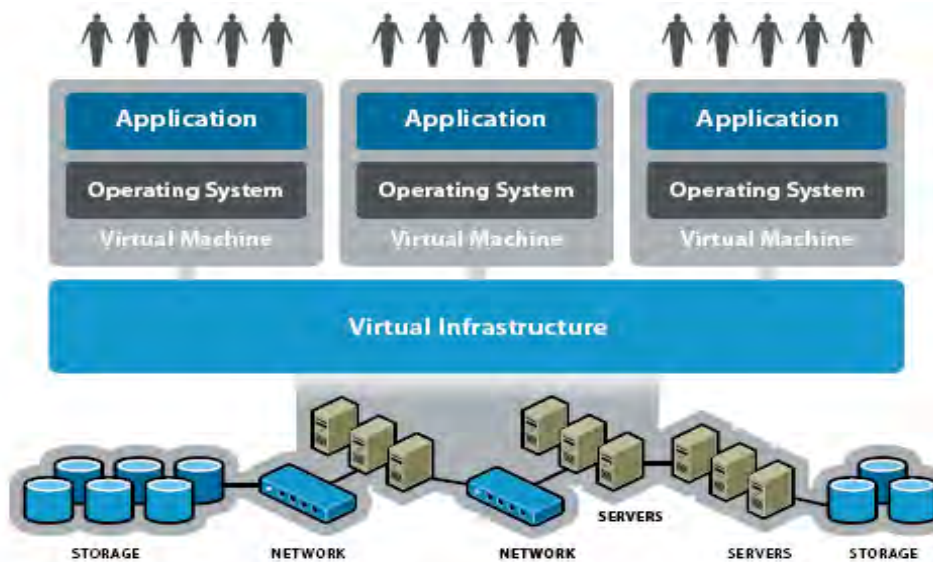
Application
Operating System
Virtual Machine

Application
Operating System
Virtual Machine

Application
Operating System
Virtual Machine

Virtual Infrastructure

SERVERS

STORAGE NETWORK NETWORK SERVERS STORAGE